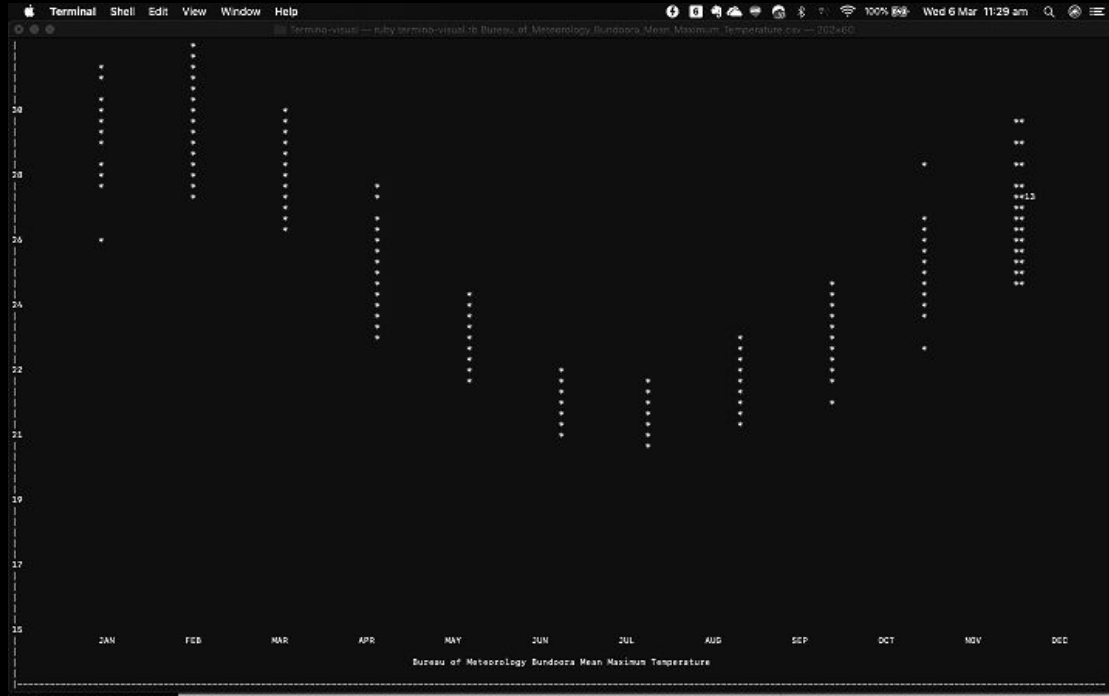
Terminal Shell Edit View Window Help

100% Wed 6 Mar 11:29 am

termino-visual — ruby termino-visual.rb Bureau_of_Meteorology_Bundoora_Mean_Maximum_Temperature.csv — 202×60

30
28
26
24
22
21
19
17
15

**13

JAN FEB MAR APR MAY JUN JUL AUG SEP OCT NOV DEC

Bureau of Meteorology Bundoora Mean Maximum Temperature